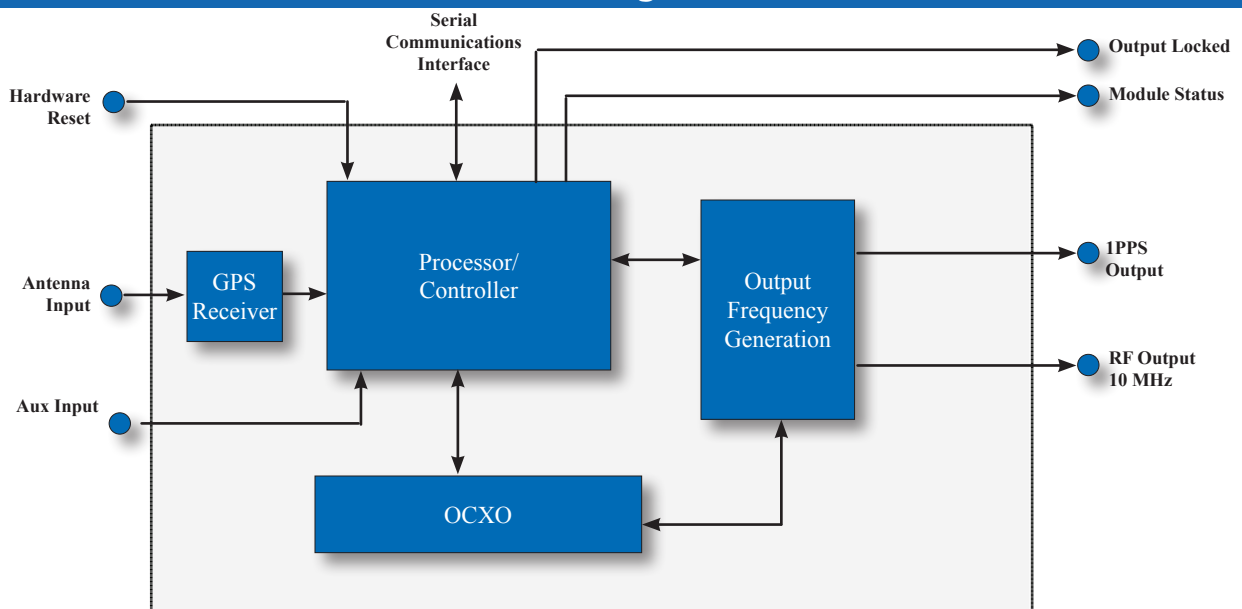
Serial Communications Interface

Output Locked

Hardware Reset

Module Status

Antenna Input

GPS Receiver

Processor/ Controller

Output Frequency Generation

1PPS Output

RF Output 10 MHz

Aux Input

OCXO